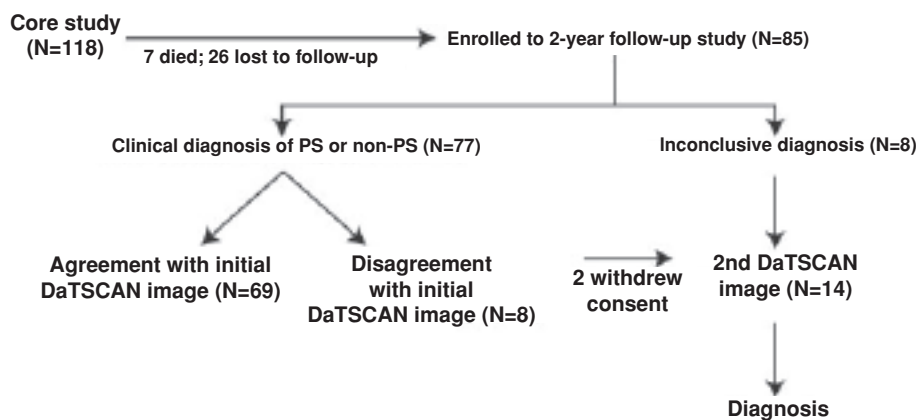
Core study (N=118)

7 died; 26 lost to follow-up

Enrolled to 2-year follow-up study (N=85)

Clinical diagnosis of PS or non-PS (N=77)

Inconclusive diagnosis (N=8)

Agreement with initial DaTSCAN image (N=69)

Disagreement with initial DaTSCAN image (N=8)

2 withdrew consent

2nd DaTSCAN image (N=14)

Diagnosis